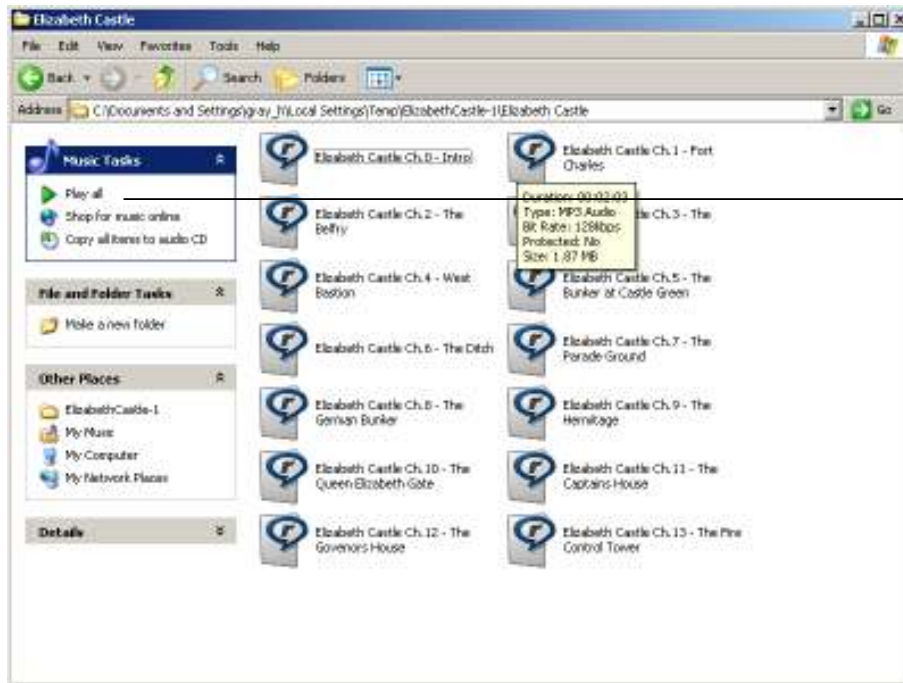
Elizabeth Castle

File Edit View Favorites Tools Help

Back Search Folders

Address C:\Documents and Settings\gray_h\Local Settings\Temp\ElizabethCastle-1\Elizabeth Castle Go

Music Tasks

Play all

Shop for music online

Copy all items to audio CD

File and Folder Tasks

Make a new folder

Other Places

ElizabethCastle-1

My Music

My Computer

My Network Places

Details

Elizabeth Castle Ch.0 - Intro

Elizabeth Castle Ch.1 - Fort Charles

Duration: 00:02:03
Type: MP3 Audio
Bit Rate: 128kbps
Protected: No
Size: 1.87 MB

Elizabeth Castle Ch.2 - The Belfry

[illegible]le Ch.3 - The

Elizabeth Castle Ch.4 - West Bastion

Elizabeth Castle Ch.5 - The Bunker at Castle Green

Elizabeth Castle Ch.6 - The Ditch

Elizabeth Castle Ch.7 - The Parade Ground

Elizabeth Castle Ch.8 - The German Bunker

Elizabeth Castle Ch.9 - The Hermitage

Elizabeth Castle Ch.10 - The Queen Elizabeth Gate

Elizabeth Castle Ch.11 - The Captains House

Elizabeth Castle Ch.12 - The Govenors House

Elizabeth Castle Ch.13 - The Fire Control Tower